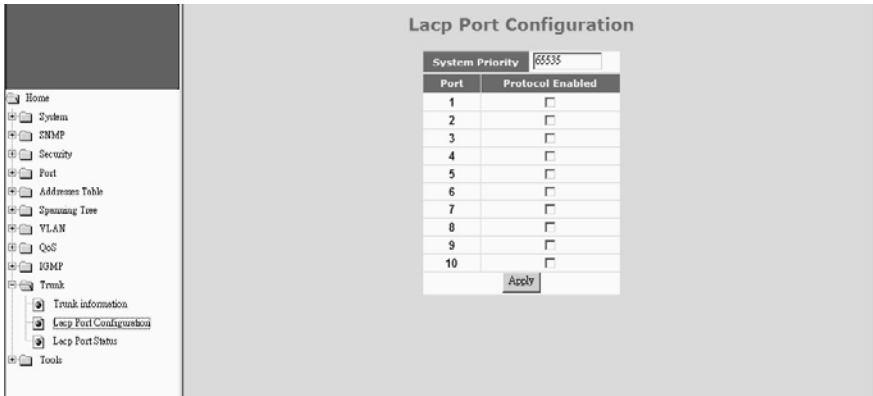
Home
System
SNMP
Security
Port
Addresses Table
Spanning Tree
VLAN
QoS
IGMP
Trunk
Trunk information
Lacp Port Configuration
Lacp Port Status
Tools

Lacp Port Configuration

System Priority 65535

| Port | Protocol Enabled |
|---|---|
| 1 | ☐ |
| 2 | ☐ |
| 3 | ☐ |
| 4 | ☐ |
| 5 | ☐ |
| 6 | ☐ |
| 7 | ☐ |
| 8 | ☐ |
| 9 | ☐ |
| 10 | ☐ |

Apply